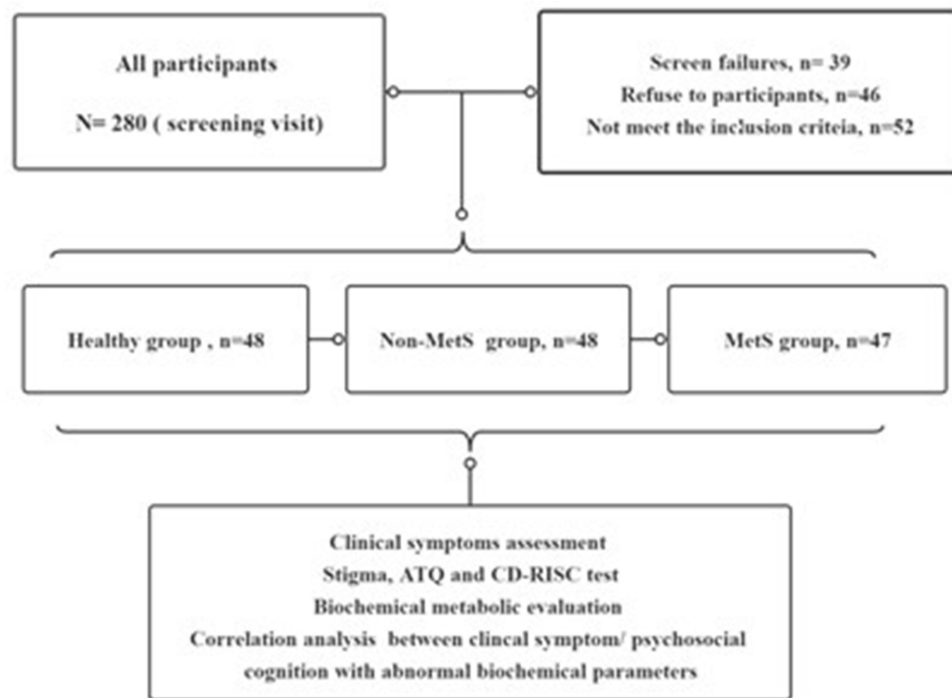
All participants

N= 280 ( screening visit)

Screen failures, n= 39
Refuse to participants, n=46
Not meet the inclusion criteia, n=52

Healthy group , n=48

Non-MetS group, n=48

MetS group, n=47

Clinical symptoms assessment
Stigma, ATQ and CD-RISC test
Biochemical metabolic evaluation
Correlation analysis between clincal symptom/ psychosocial cognition with abnormal biochemical parameters